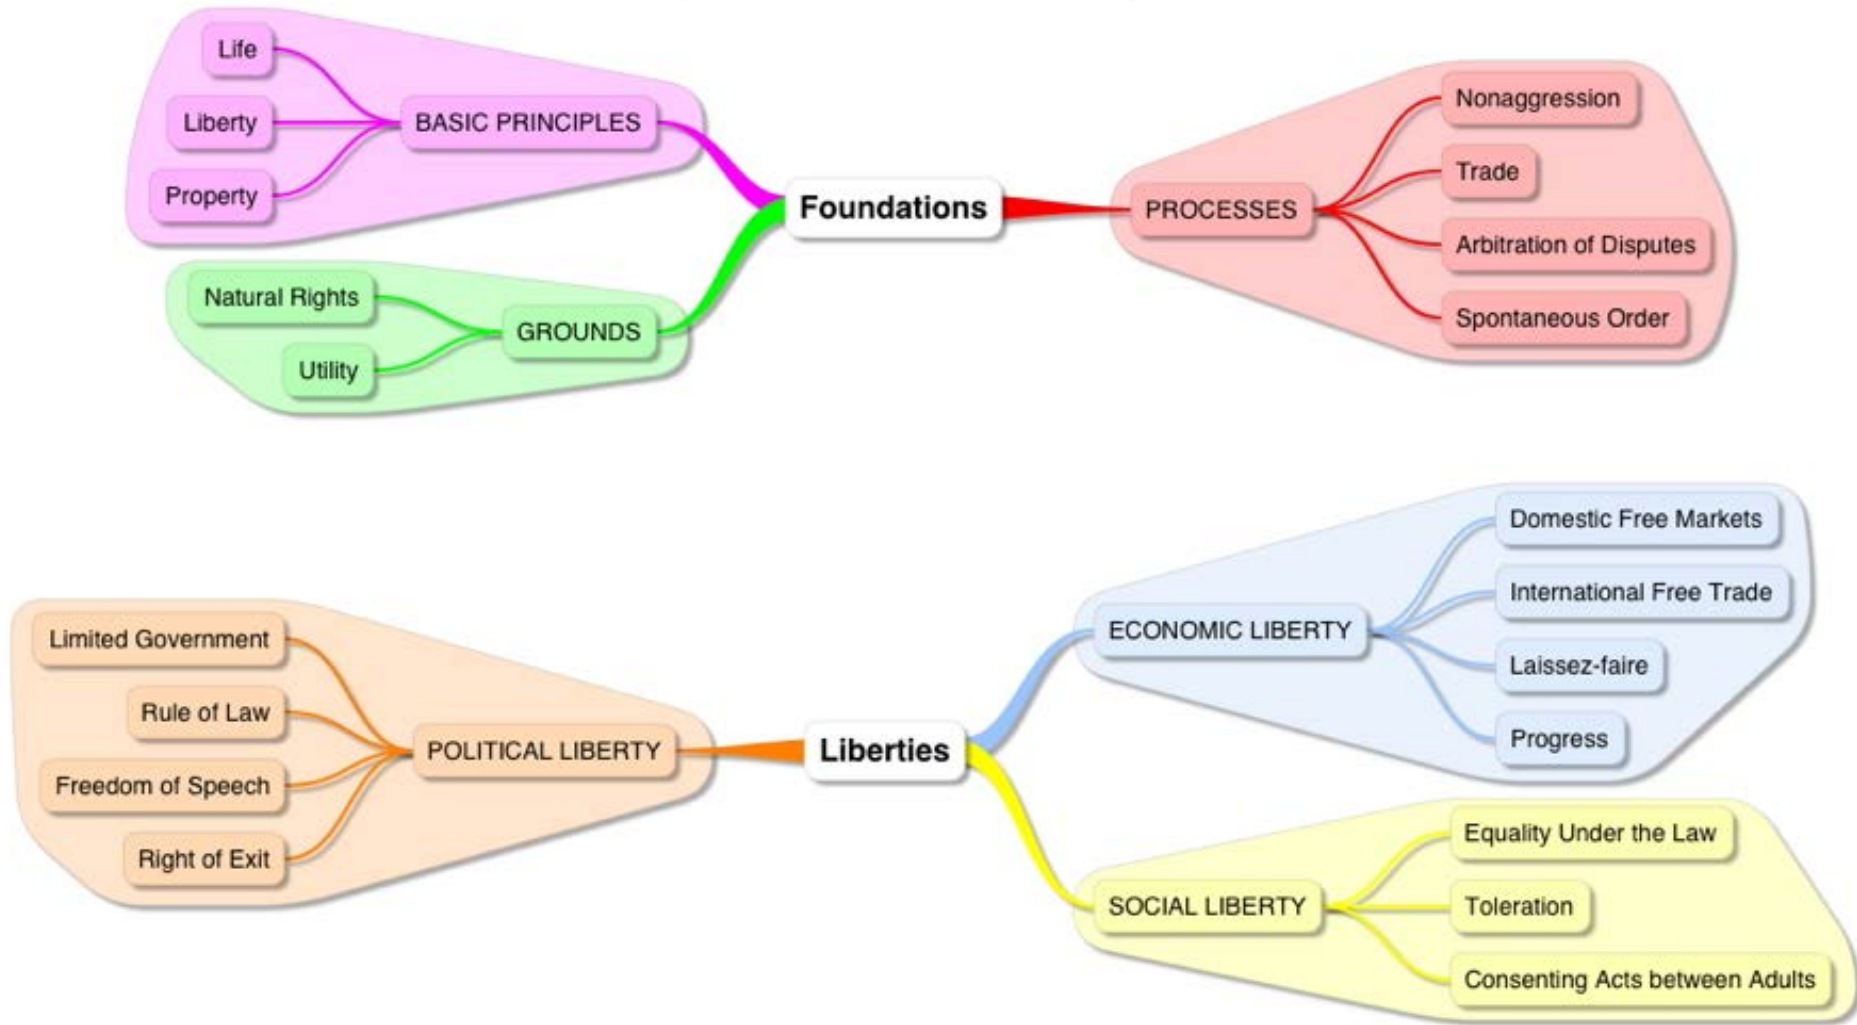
Life
Liberty
Property
BASIC PRINCIPLES
Foundations
PROCESSES
Nonaggression
Trade
Arbitration of Disputes
Spontaneous Order
Natural Rights
Utility
GROUNDS

Domestic Free Markets
International Free Trade
Laissez-faire
Progress
ECONOMIC LIBERTY
Limited Government
Rule of Law
Freedom of Speech
Right of Exit
POLITICAL LIBERTY
Liberties
SOCIAL LIBERTY
Equality Under the Law
Toleration
Consenting Acts between Adults